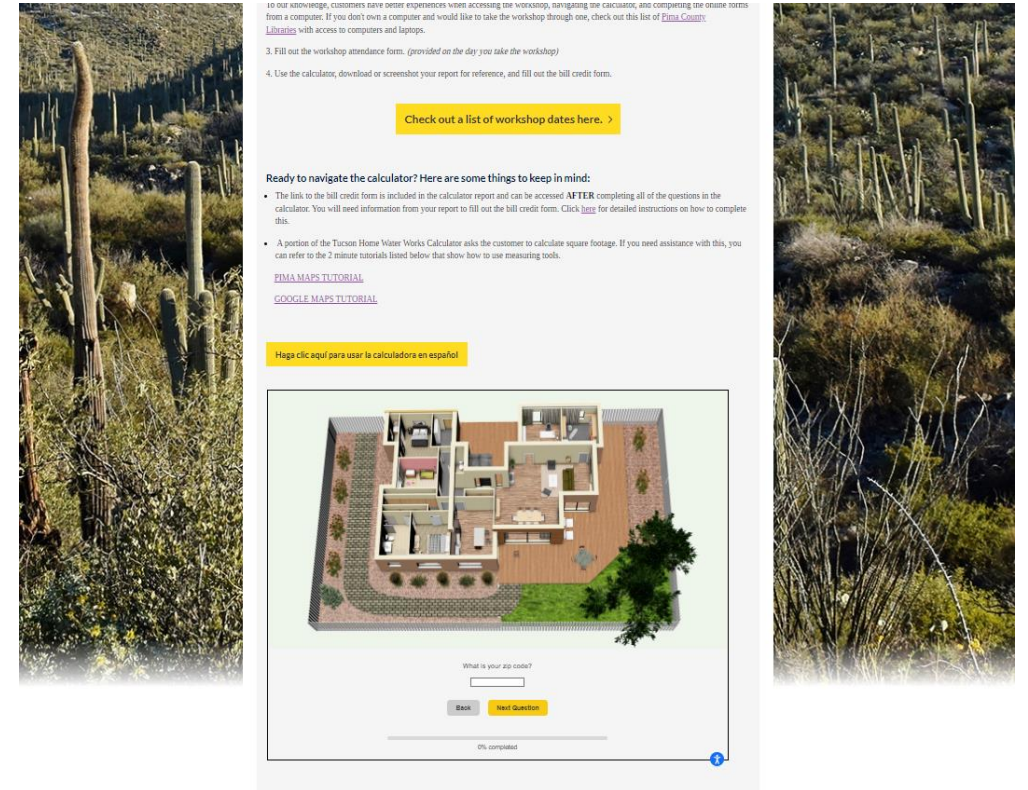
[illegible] our knowledge, customers have better experiences when accessing the workshop, navigating the calculator, and completing the online forms from a computer. If you don't own a computer and would like to take the workshop through one, check out this list of Pima County Libraries with access to computers and laptops.

3. Fill out the workshop attendance form. (provided on the day you take the workshop)

4. Use the calculator, download or screenshot your report for reference, and fill out the bill credit form.

Check out a list of workshop dates here. >

Ready to navigate the calculator? Here are some things to keep in mind:

• The link to the bill credit form is included in the calculator report and can be accessed AFTER completing all of the questions in the calculator. You will need information from your report to fill out the bill credit form. Click here for detailed instructions on how to complete this.

• A portion of the Tucson Home Water Works Calculator asks the customer to calculate square footage. If you need assistance with this, you can refer to the 2 minute tutorials listed below that show how to use measuring tools.

PIMA MAPS TUTORIAL

GOOGLE MAPS TUTORIAL

Haga clic aquí para usar la calculadora en español

What is your zip code?

Back

Next Question

0% completed